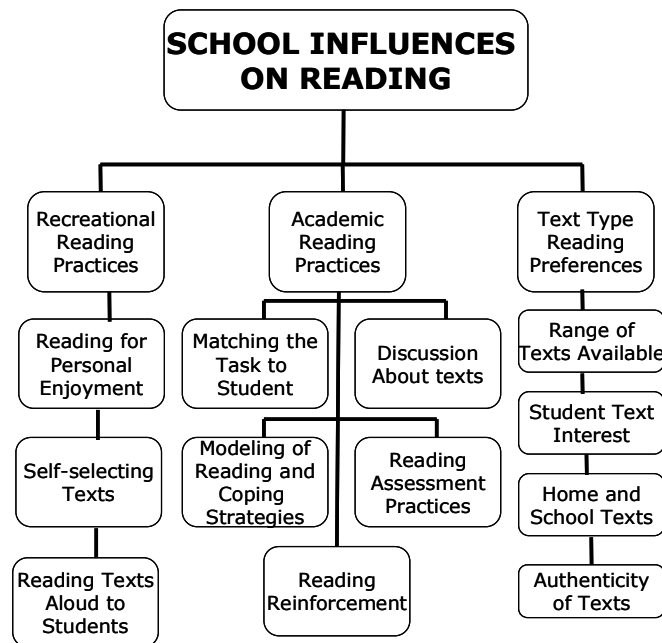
SCHOOL INFLUENCES ON READING

Recreational Reading Practices

Reading for Personal Enjoyment

Self-selecting Texts

Reading Texts Aloud to Students

Academic Reading Practices

Matching the Task to Student

Discussion About texts

Modeling of Reading and Coping Strategies

Reading Assessment Practices

Reading Reinforcement

Text Type Reading Preferences

Range of Texts Available

Student Text Interest

Home and School Texts

Authenticity of Texts